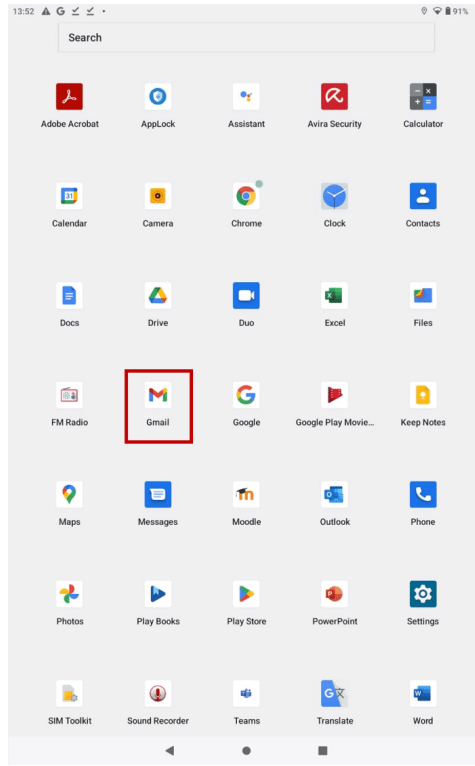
13:52 91%

Search

Adobe Acrobat
AppLock
Assistant
Avira Security
Calculator

Calendar
Camera
Chrome
Clock
Contacts

Docs
Drive
Duo
Excel
Files

FM Radio
Gmail
Google
Google Play Movie...
Keep Notes

Maps
Messages
Moodle
Outlook
Phone

Photos
Play Books
Play Store
PowerPoint
Settings

SIM Toolkit
Sound Recorder
Teams
Translate
Word